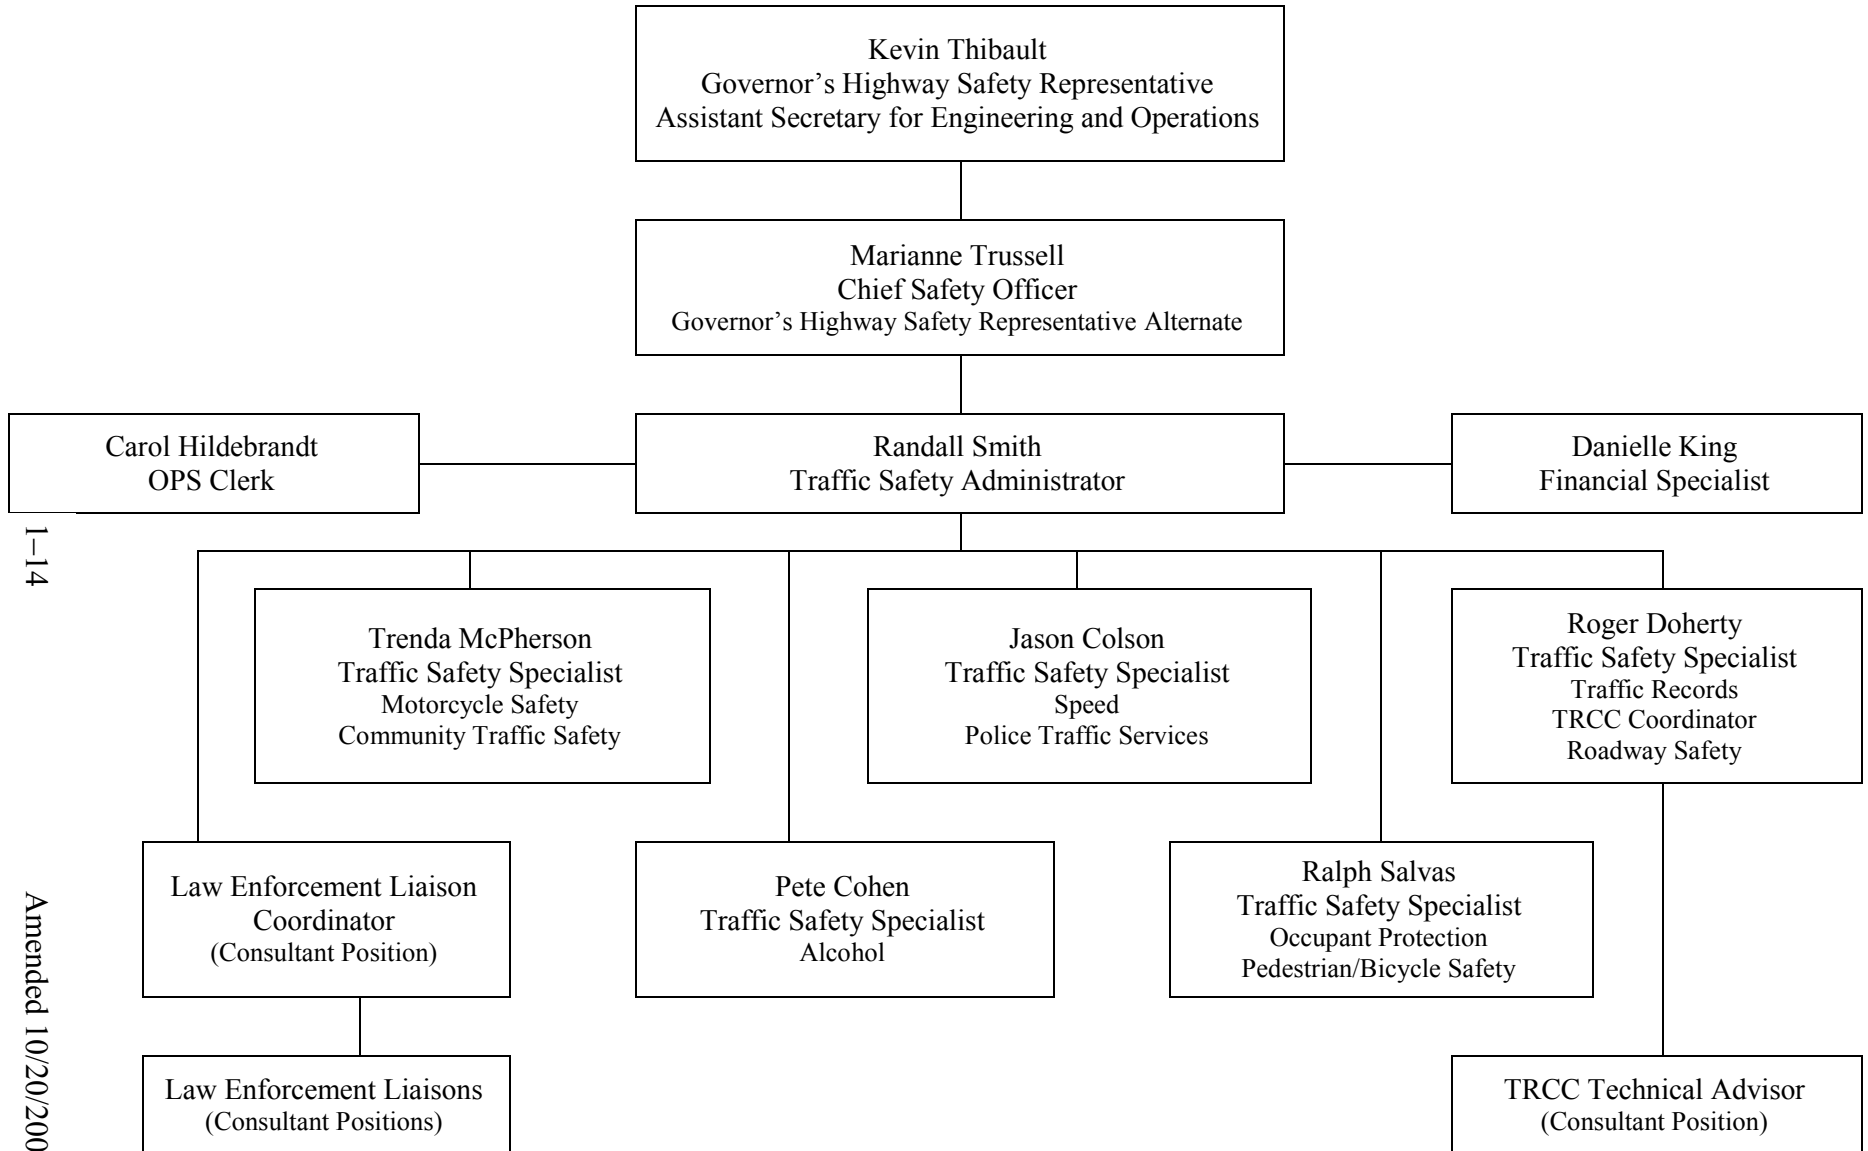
Kevin Thibault
Governor's Highway Safety Representative
Assistant Secretary for Engineering and Operations

Marianne Trussell
Chief Safety Officer
Governor's Highway Safety Representative Alternate

Carol Hildebrandt
OPS Clerk

Randall Smith
Traffic Safety Administrator

Danielle King
Financial Specialist

1–14

Trenda McPherson
Traffic Safety Specialist
Motorcycle Safety
Community Traffic Safety

Jason Colson
Traffic Safety Specialist
Speed
Police Traffic Services

Roger Doherty
Traffic Safety Specialist
Traffic Records
TRCC Coordinator
Roadway Safety

Law Enforcement Liaison
Coordinator
(Consultant Position)

Pete Cohen
Traffic Safety Specialist
Alcohol

Ralph Salvas
Traffic Safety Specialist
Occupant Protection
Pedestrian/Bicycle Safety

Law Enforcement Liaisons
(Consultant Positions)

TRCC Technical Advisor
(Consultant Position)

Amended 10/20/200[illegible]